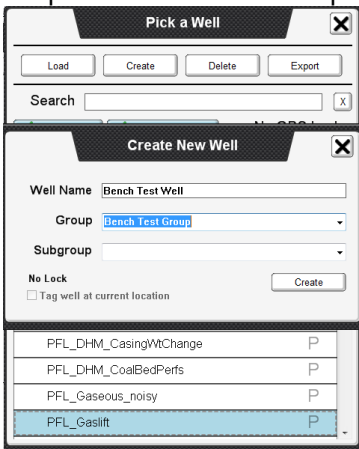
Pick a Well

Load
Create
Delete
Export

Search
X

No GPS Lock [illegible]

Create New Well

Well Name Bench Test Well
Group Bench Test Group
Subgroup

No Lock
Tag well at current location
Create

PFL_DHM_CasingWtChange P
PFL_DHM_CoalBedPerfs P
PFL_Gaseous_noisy P
PFL_Gaslift P